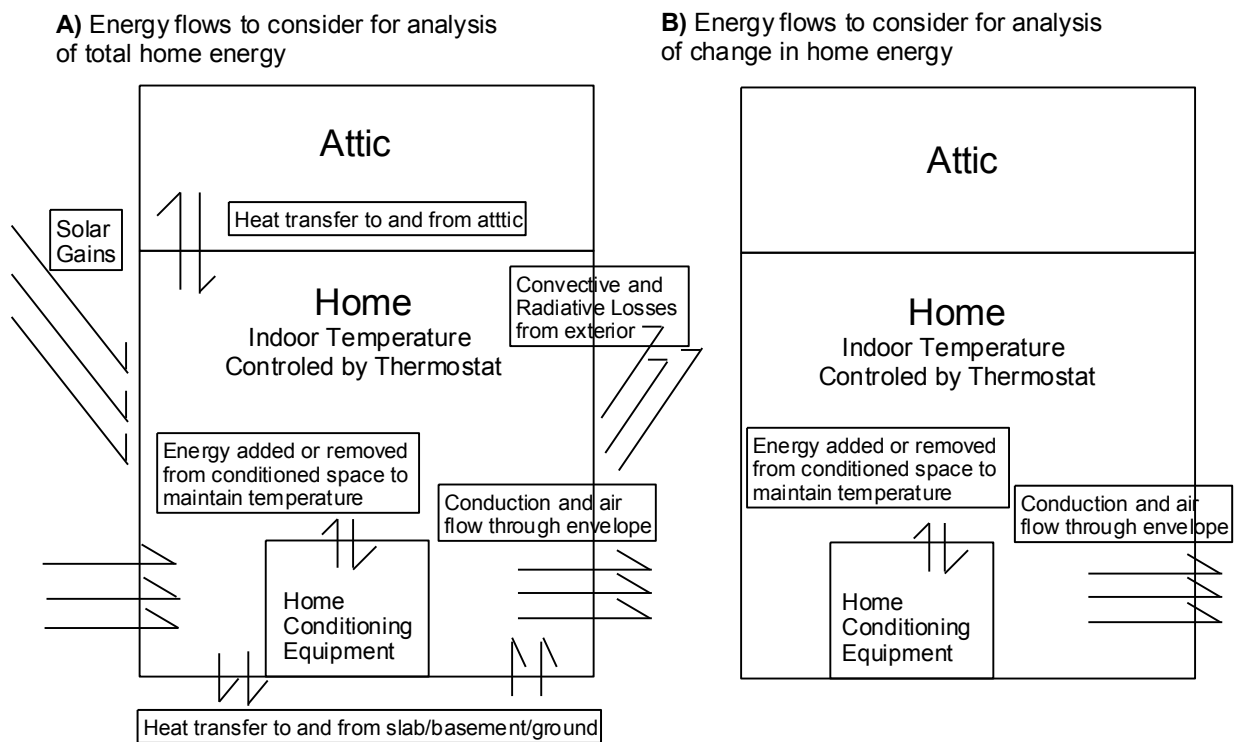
**A)** Energy flows to consider for analysis of total home energy

Attic

Heat transfer to and from atttic

Solar Gains

Home
Indoor Temperature
Controled by Thermostat

Convective and Radiative Losses from exterior

Energy added or removed from conditioned space to maintain temperature

Conduction and air flow through envelope

Home Conditioning Equipment

Heat transfer to and from slab/basement/ground

**B)** Energy flows to consider for analysis of change in home energy

Attic

Home
Indoor Temperature
Controled by Thermostat

Energy added or removed from conditioned space to maintain temperature

Conduction and air flow through envelope

Home Conditioning Equipment